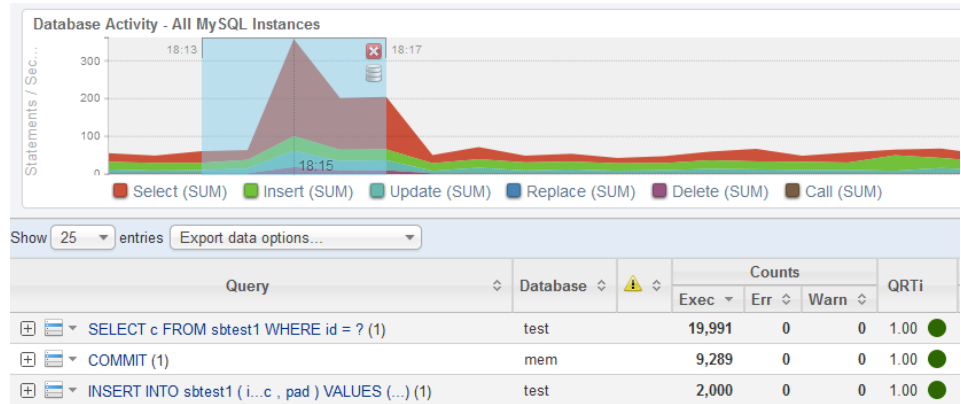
Database Activity - All MySQL Instances

Statements / Sec...

300
200
100
0

18:13
18:17
18:15

Select (SUM)  Insert (SUM)  Update (SUM)  Replace (SUM)  Delete (SUM)  Call (SUM)

Show 25 entries  Export data options...

| Query | Database | ⚠ | Counts Exec | Counts Err | Counts Warn | QRTi |
|---|---|---|---|---|---|---|
| SELECT c FROM sbtest1 WHERE id = ? (1) | test | | 19,991 | 0 | 0 | 1.00 |
| COMMIT (1) | mem | | 9,289 | 0 | 0 | 1.00 |
| INSERT INTO sbtest1 ( i...c , pad ) VALUES (...) (1) | test | | 2,000 | 0 | 0 | 1.00 |